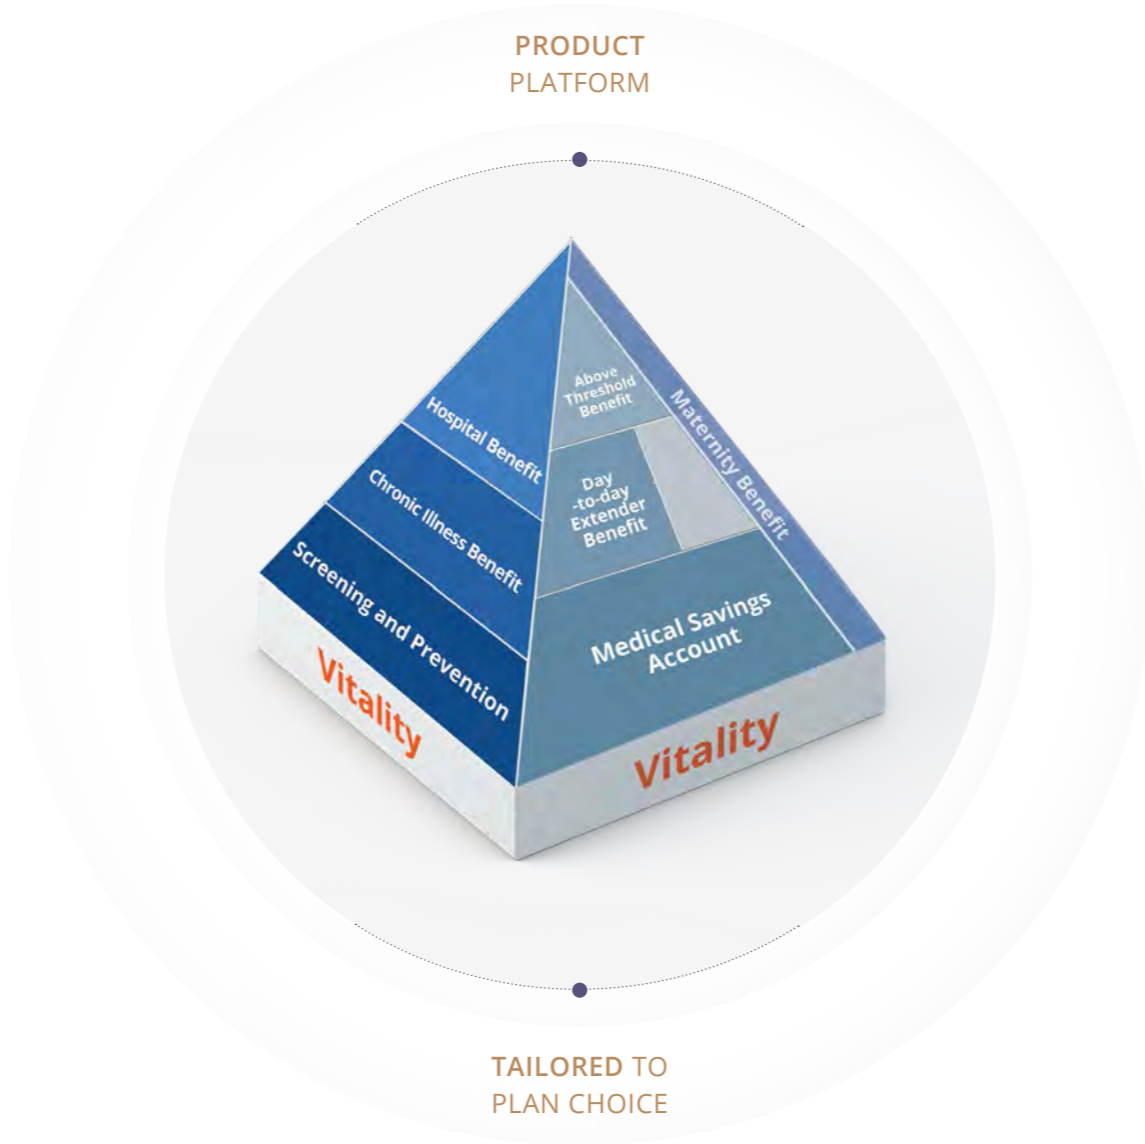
PRODUCT
PLATFORM

Hospital Benefit
Chronic Illness Benefit
Screening and Prevention
Vitality

Above Threshold Benefit
Day -to-day Extender Benefit
Medical Savings Account
Maternity Benefit
Vitality

TAILORED TO
PLAN CHOICE